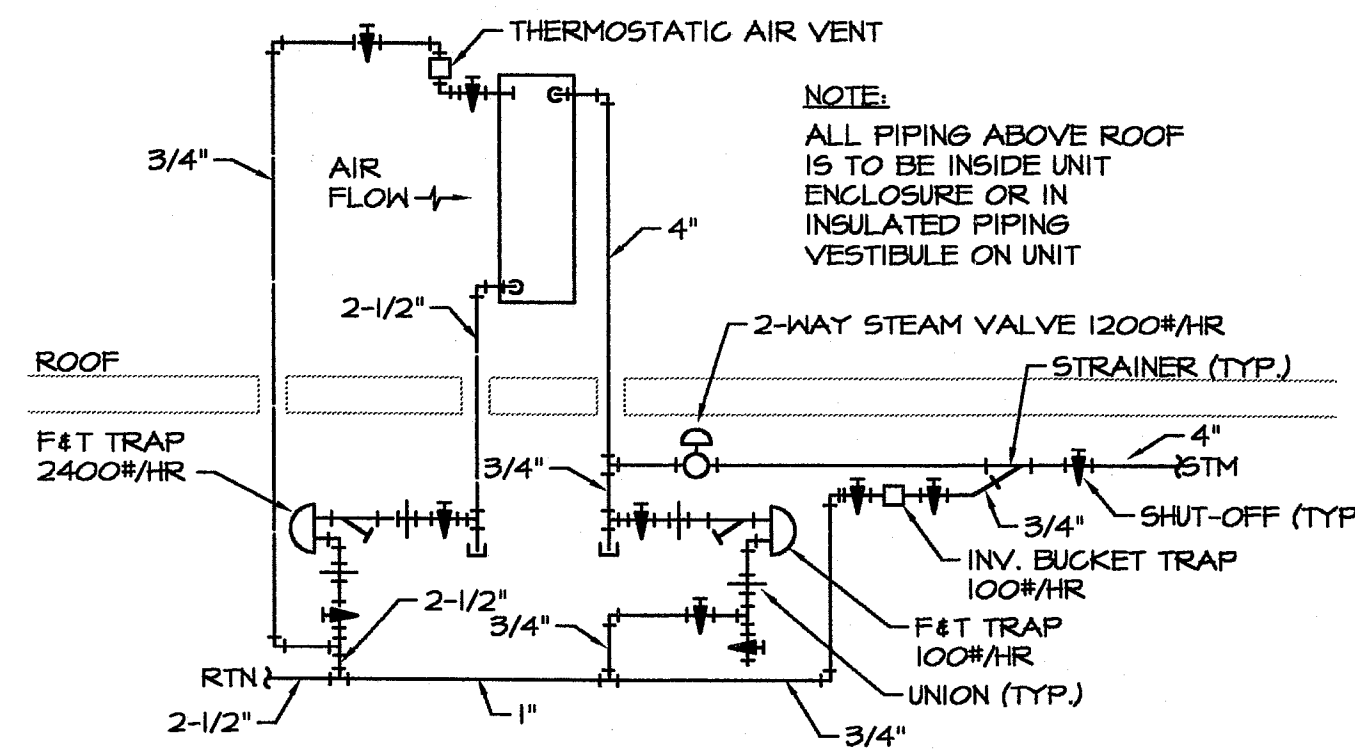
THERMOSTATIC AIR VENT

NOTE:

ALL PIPING ABOVE ROOF IS TO BE INSIDE UNIT ENCLOSURE OR IN INSULATED PIPING VESTIBULE ON UNIT

3/4"

AIR FLOW

4"

2-1/2"

2-WAY STEAM VALVE 1200#/HR

ROOF

STRAINER (TYP.)

F&T TRAP 2400#/HR

3/4"

4"

STM

3/4"

SHUT-OFF (TYP

INV. BUCKET TRAP 100#/HR

2-1/2"

3/4"

F&T TRAP 100#/HR

RTN

UNION (TYP.)

2-1/2"

1"

3/4"